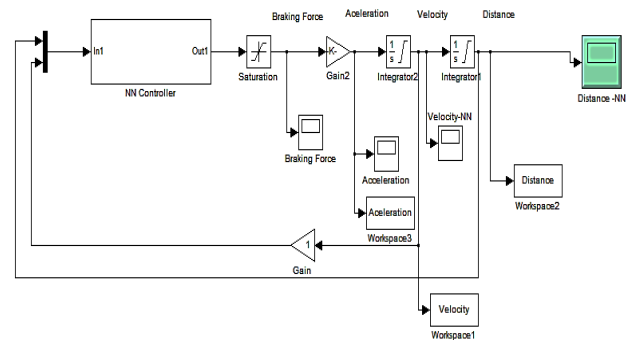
Braking Force

Aceleration

Velocity

Distance

In1

Out1

NN Controller

Saturation

-K-

Gain2

$\frac{1}{s}$

Integrator2

$\frac{1}{s}$

Integrator1

Distance -NN

Braking Force

Acceleration

Velocity-NN

Acelerаtion

Workspace3

Distance

Workspace2

1

Gain

Velocity

Workspace1